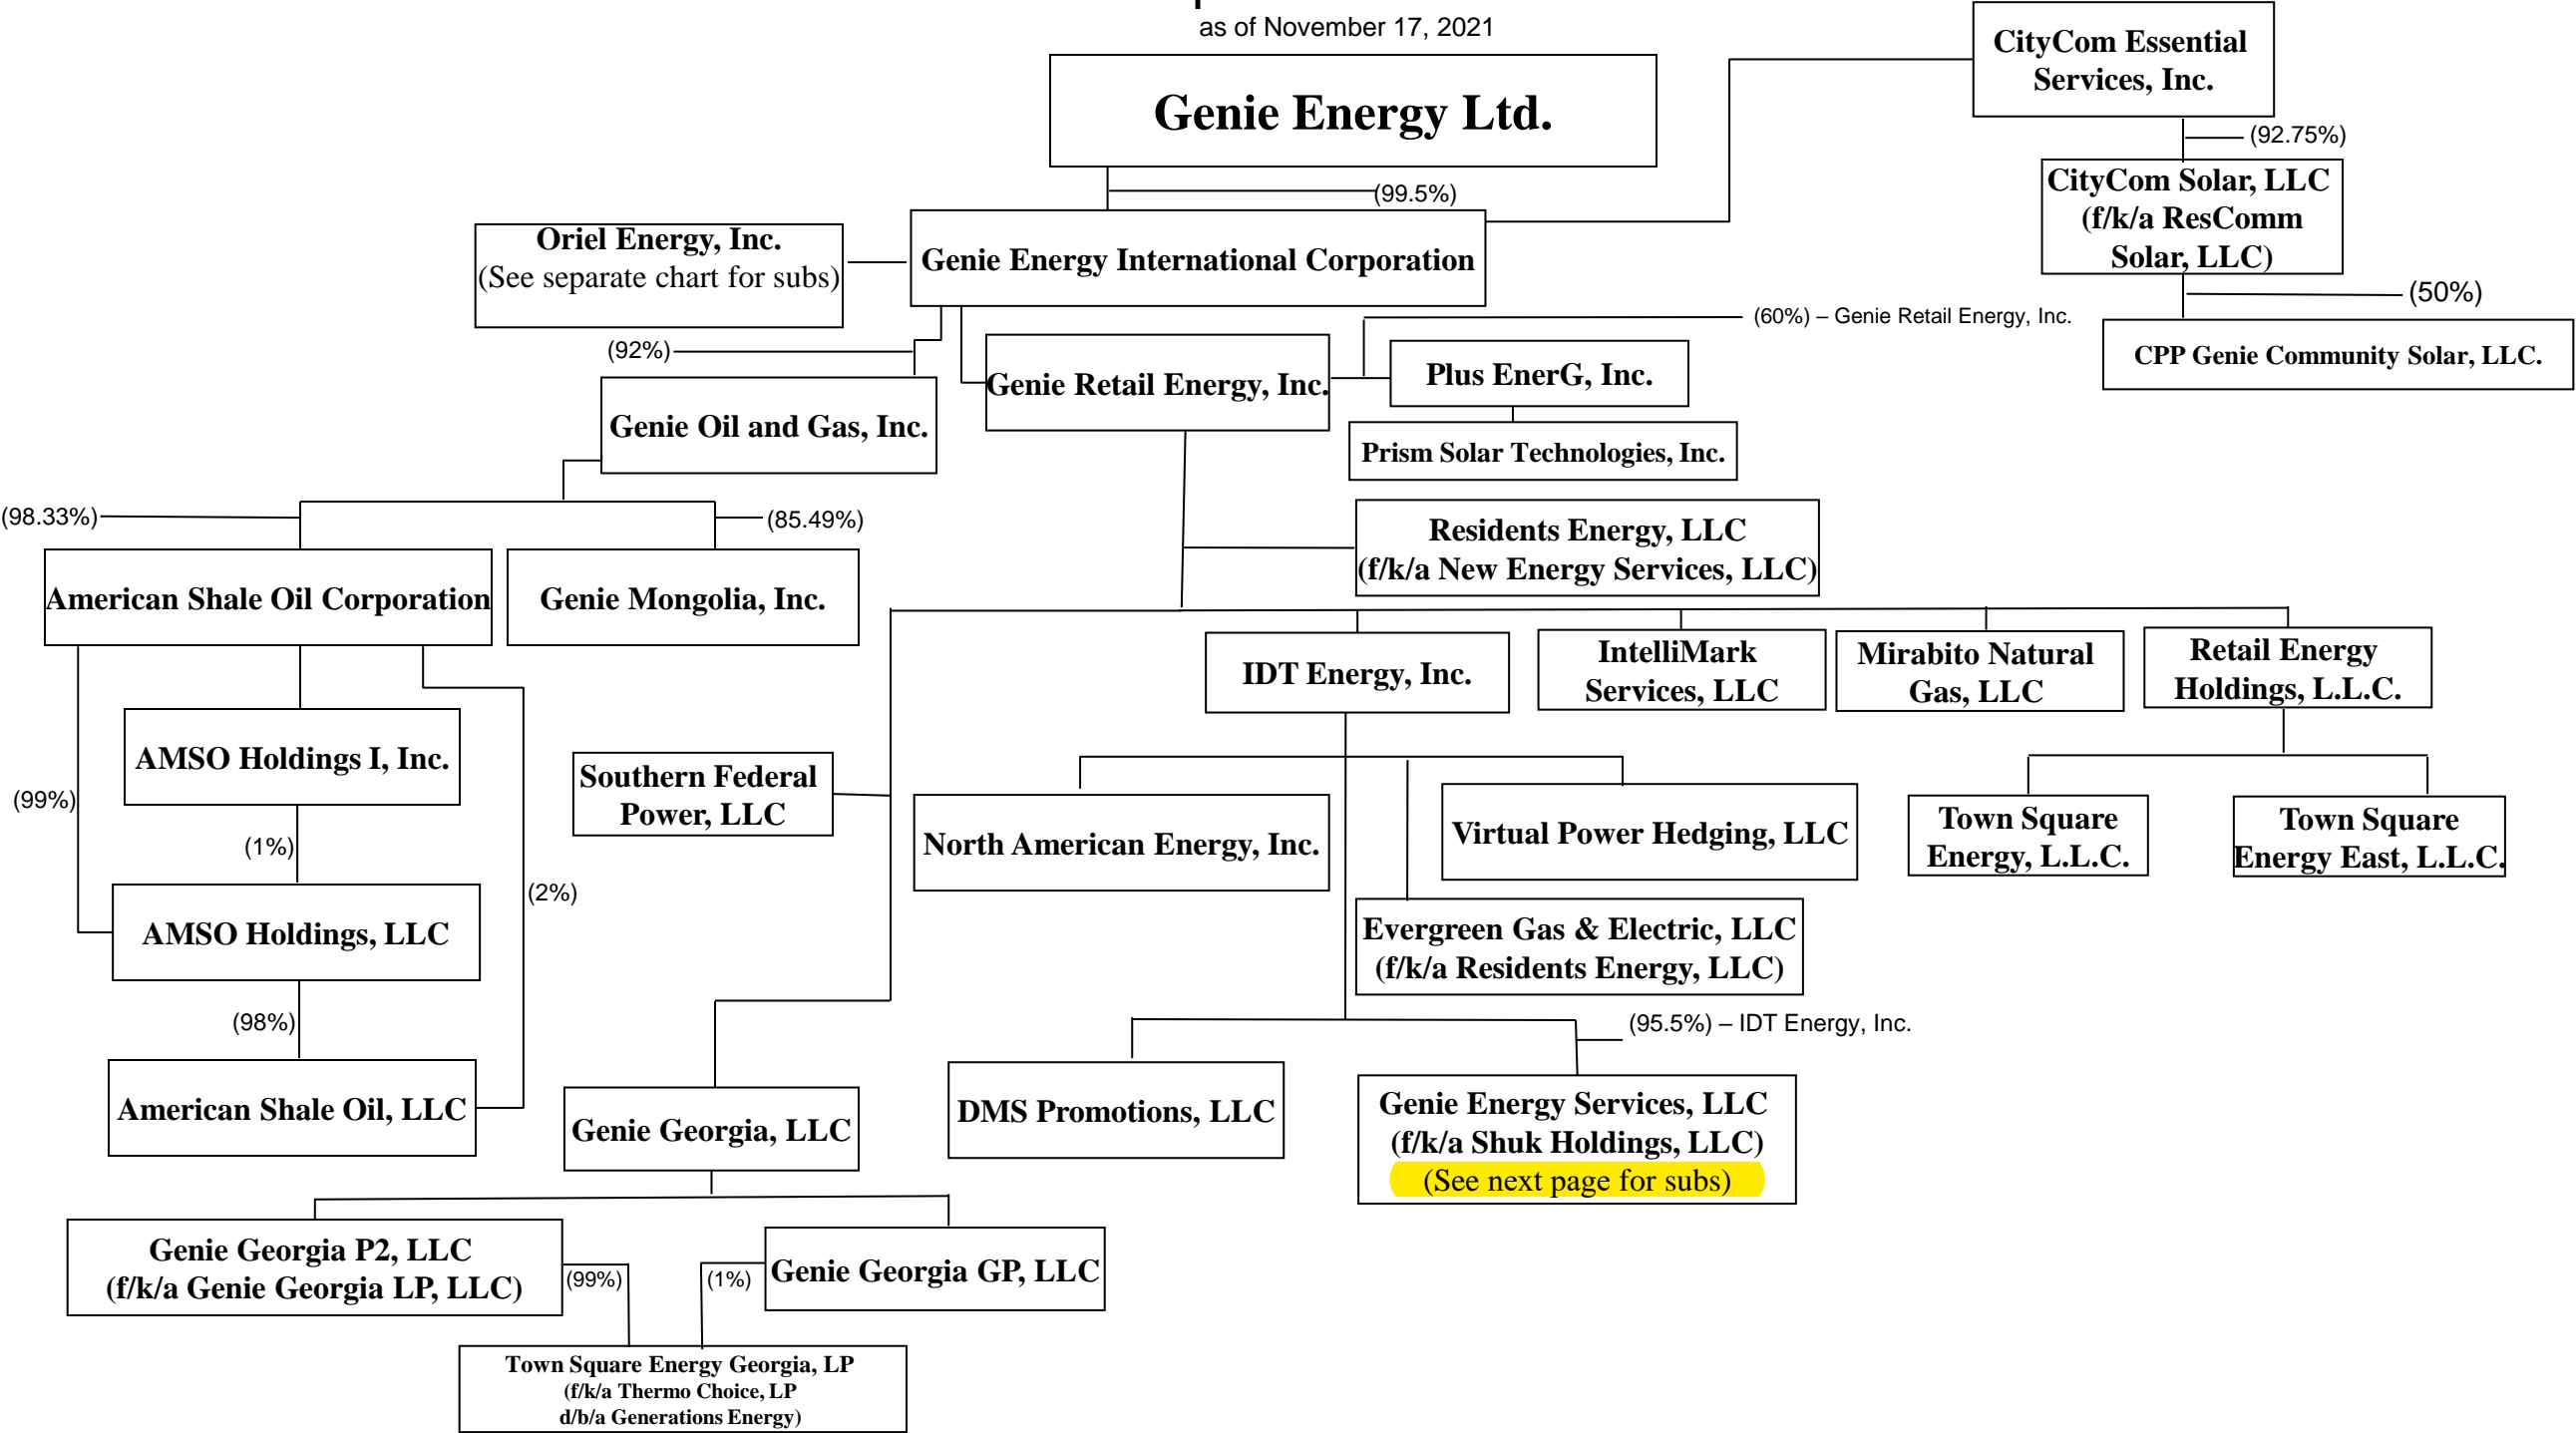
as of November 17, 2021

Genie Energy Ltd.

CityCom Essential Services, Inc.

(92.75%)

CityCom Solar, LLC (f/k/a ResComm Solar, LLC)

(50%)

CPP Genie Community Solar, LLC.

(99.5%)

Oriel Energy, Inc. (See separate chart for subs)

Genie Energy International Corporation

(60%) – Genie Retail Energy, Inc.

(92%)

Genie Retail Energy, Inc.

Plus EnerG, Inc.

Prism Solar Technologies, Inc.

Genie Oil and Gas, Inc.

(98.33%)

(85.49%)

Residents Energy, LLC (f/k/a New Energy Services, LLC)

American Shale Oil Corporation

Genie Mongolia, Inc.

IDT Energy, Inc.

IntelliMark Services, LLC

Mirabito Natural Gas, LLC

Retail Energy Holdings, L.L.C.

AMSO Holdings I, Inc.

Southern Federal Power, LLC

(99%)

(1%)

North American Energy, Inc.

Virtual Power Hedging, LLC

Town Square Energy, L.L.C.

Town Square Energy East, L.L.C.

(2%)

AMSO Holdings, LLC

Evergreen Gas & Electric, LLC (f/k/a Residents Energy, LLC)

(98%)

(95.5%) – IDT Energy, Inc.

American Shale Oil, LLC

Genie Georgia, LLC

DMS Promotions, LLC

Genie Energy Services, LLC (f/k/a Shuk Holdings, LLC) (See next page for subs)

Genie Georgia P2, LLC (f/k/a Genie Georgia LP, LLC)

(99%)

(1%)

Genie Georgia GP, LLC

Town Square Energy Georgia, LP (f/k/a Thermo Choice, LP d/b/a Generations Energy)